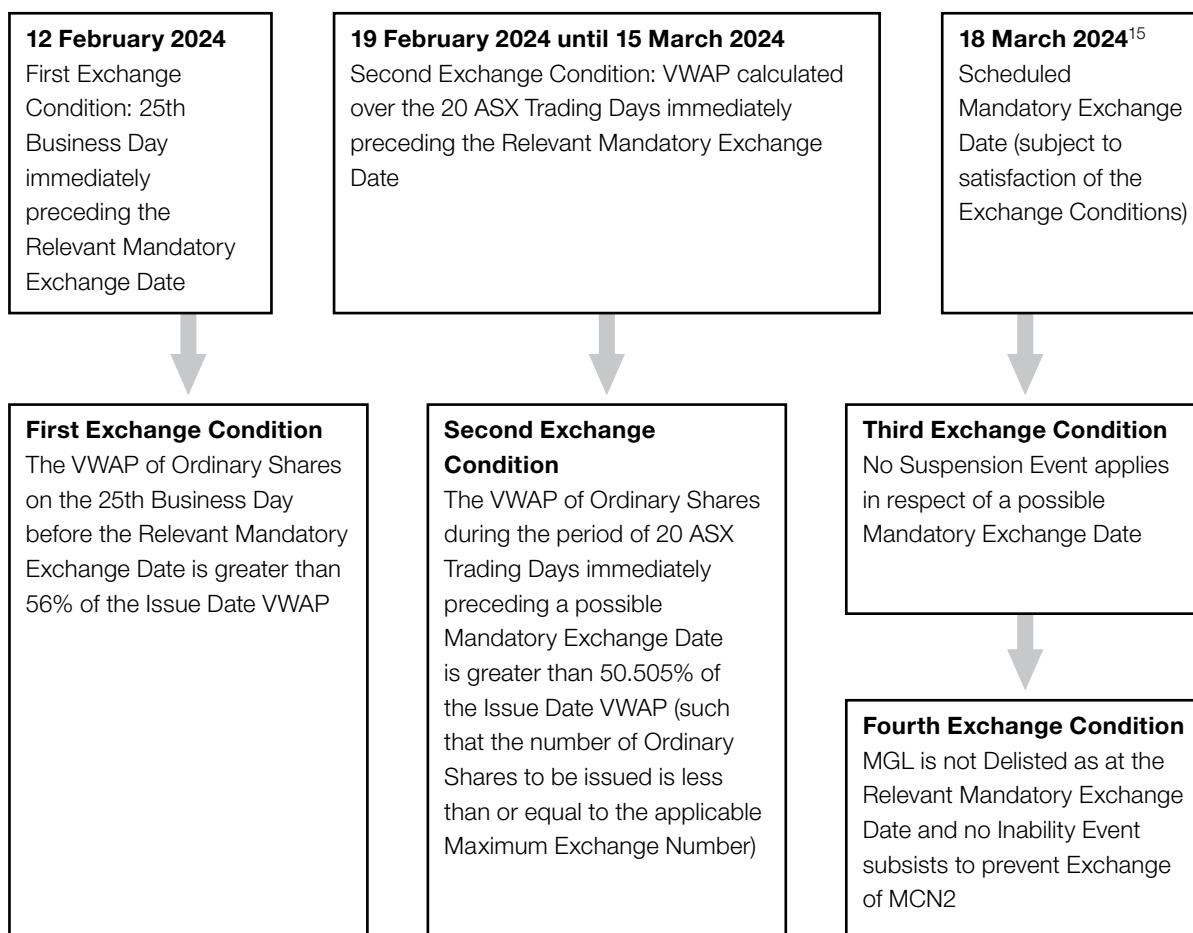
**12 February 2024**
First Exchange Condition: 25th Business Day immediately preceding the Relevant Mandatory Exchange Date

**19 February 2024 until 15 March 2024**
Second Exchange Condition: VWAP calculated over the 20 ASX Trading Days immediately preceding the Relevant Mandatory Exchange Date

**18 March 2024**$^{15}$
Scheduled Mandatory Exchange Date (subject to satisfaction of the Exchange Conditions)

**First Exchange Condition**
The VWAP of Ordinary Shares on the 25th Business Day before the Relevant Mandatory Exchange Date is greater than 56% of the Issue Date VWAP

**Second Exchange Condition**
The VWAP of Ordinary Shares during the period of 20 ASX Trading Days immediately preceding a possible Mandatory Exchange Date is greater than 50.505% of the Issue Date VWAP (such that the number of Ordinary Shares to be issued is less than or equal to the applicable Maximum Exchange Number)

**Third Exchange Condition**
No Suspension Event applies in respect of a possible Mandatory Exchange Date

**Fourth Exchange Condition**
MGL is not Delisted as at the Relevant Mandatory Exchange Date and no Inability Event subsists to prevent Exchange of MCN2